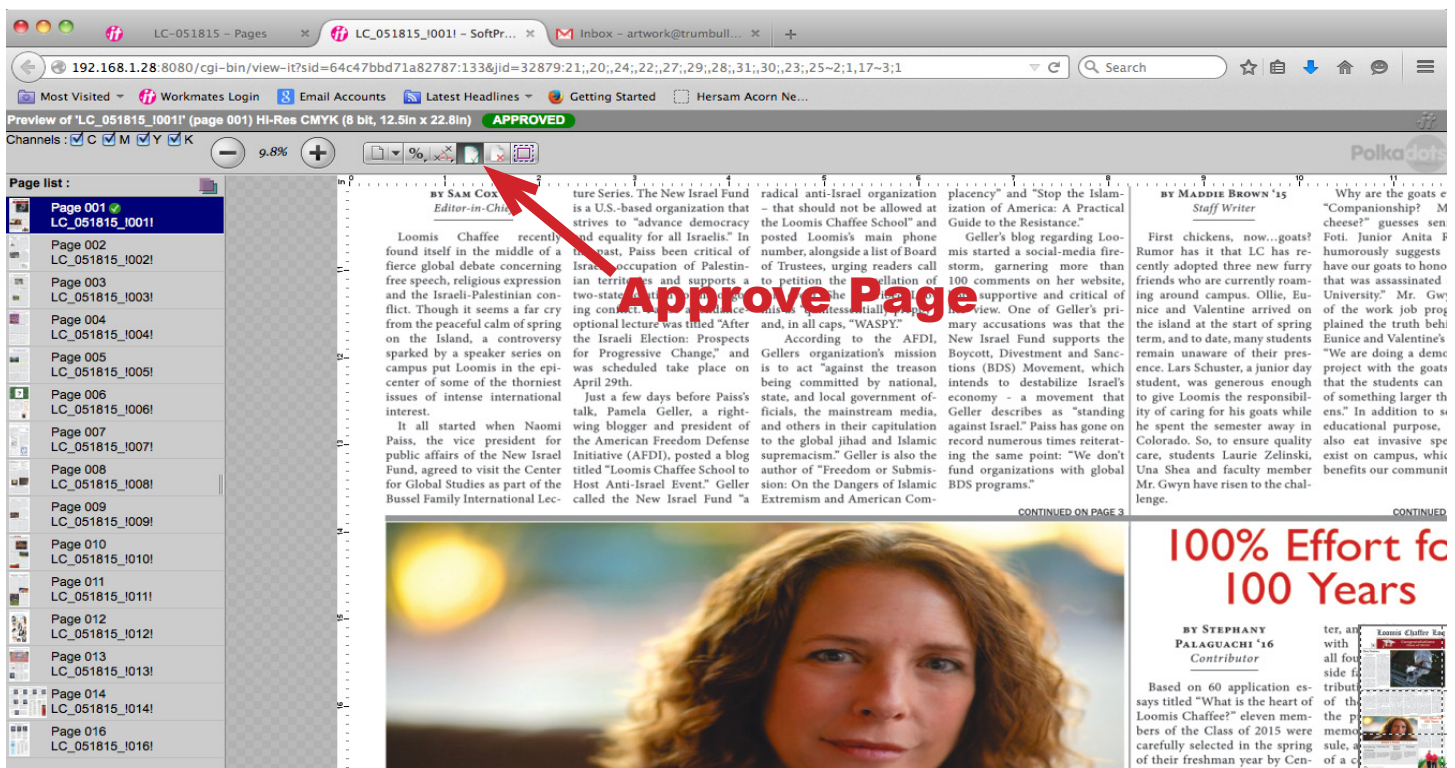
LC–051815 – Pages

LC_051815_!001! – SoftPr...

Inbox – artwork@trumbull...

192.168.1.28:8080/cgi-bin/view-it?sid=64c47bbd71a82787:133&jid=32879:21;,20;,24;,22;,27;,29;,28;,31;,30;,23;,25~2;1,17~3;1

Search

Most Visited

Workmates Login

Email Accounts

Latest Headlines

Getting Started

Hersam Acorn Ne...

Preview of 'LC_051815_!001!' (page 001) Hi-Res CMYK (8 bit, 12.5in x 22.8in)

APPROVED

Channels : C M Y K

9.8%

Polkadots

Page list :

Page 001 LC_051815_!001!
Page 002 LC_051815_!002!
Page 003 LC_051815_!003!
Page 004 LC_051815_!004!
Page 005 LC_051815_!005!
Page 006 LC_051815_!006!
Page 007 LC_051815_!007!
Page 008 LC_051815_!008!
Page 009 LC_051815_!009!
Page 010 LC_051815_!010!
Page 011 LC_051815_!011!
Page 012 LC_051815_!012!
Page 013 LC_051815_!013!
Page 014 LC_051815_!014!
Page 016 LC_051815_!016!

Approve Page

BY SAM COX
Editor-in-Chi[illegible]

Loomis Chaffee recently found itself in the middle of a fierce global debate concerning free speech, religious expression and the Israeli-Palestinian conflict. Though it seems a far cry from the peaceful calm of spring on the Island, a controversy sparked by a speaker series on campus put Loomis in the epicenter of some of the thorniest issues of intense international interest.

It all started when Naomi Paiss, the vice president for public affairs of the New Israel Fund, agreed to visit the Center for Global Studies as part of the Bussel Family International Lecture Series. The New Israel Fund is a U.S.-based organization that strives to "advance democracy and equality for all Israelis." In the past, Paiss been critical of Israel's occupation of Palestinian territories and supports a two-state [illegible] ing conflict. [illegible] optional lecture was titled "After the Israeli Election: Prospects for Progressive Change," and was scheduled take place on April 29th.

Just a few days before Paiss's talk, Pamela Geller, a right-wing blogger and president of the American Freedom Defense Initiative (AFDI), posted a blog titled "Loomis Chaffee School to Host Anti-Israel Event." Geller called the New Israel Fund "a radical anti-Israel organization – that should not be allowed at the Loomis Chaffee School" and posted Loomis's main phone number, alongside a list of Board of Trustees, urging readers call to petition the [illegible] of the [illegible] mis as "quintessentially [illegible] and, in all caps, "WASPY."

According to the AFDI, Gellers organization's mission is to act "against the treason being committed by national, state, and local government officials, the mainstream media, and others in their capitulation to the global jihad and Islamic supremacism." Geller is also the author of "Freedom or Submission: On the Dangers of Islamic Extremism and American Complacency" and "Stop the Islamization of America: A Practical Guide to the Resistance."

Geller's blog regarding Loomis started a social-media firestorm, garnering more than 100 comments on her website, supportive and critical of view. One of Geller's primary accusations was that the New Israel Fund supports the Boycott, Divestment and Sanctions (BDS) Movement, which intends to destabilize Israel's economy - a movement that Geller describes as "standing against Israel." Paiss has gone on record numerous times reiterating the same point: "We don't fund organizations with global BDS programs."

CONTINUED ON PAGE 3

BY MADDIE BROWN '15
Staff Writer

First chickens, now...goats? Rumor has it that LC has recently adopted three new furry friends who are currently roaming around campus. Ollie, Eunice and Valentine arrived on the island at the start of spring term, and to date, many students remain unaware of their presence. Lars Schuster, a junior day student, was generous enough to give Loomis the responsibility of caring for his goats while he spent the semester away in Colorado. So, to ensure quality care, students Laurie Zelinski, Una Shea and faculty member Mr. Gwyn have risen to the challenge.

Why are the goats e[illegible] "Companionship?" M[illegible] cheese?" guesses sen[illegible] Foti. Junior Anita R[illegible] humorously suggests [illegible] have our goats to hono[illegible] that was assassinated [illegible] University." Mr. Gwy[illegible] of the work job prog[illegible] plained the truth behi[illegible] Eunice and Valentine's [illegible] "We are doing a demo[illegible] project with the goats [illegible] that the students can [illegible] of something larger th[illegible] ens." In addition to s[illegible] educational purpose, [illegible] also eat invasive spe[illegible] exist on campus, whic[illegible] benefits our communit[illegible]

CONTINUED

100% Effort fo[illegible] 100 Years

BY STEPHANY PALAGUACHI '16
Contributor

Based on 60 application essays titled "What is the heart of Loomis Chaffee?" eleven members of the Class of 2015 were carefully selected in the spring of their freshman year by Cen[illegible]

ter, an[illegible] with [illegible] all fou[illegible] side fa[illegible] tribut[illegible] of th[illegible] the p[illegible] memo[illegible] sule, a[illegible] of a c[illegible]

Loomis Chaffee Log